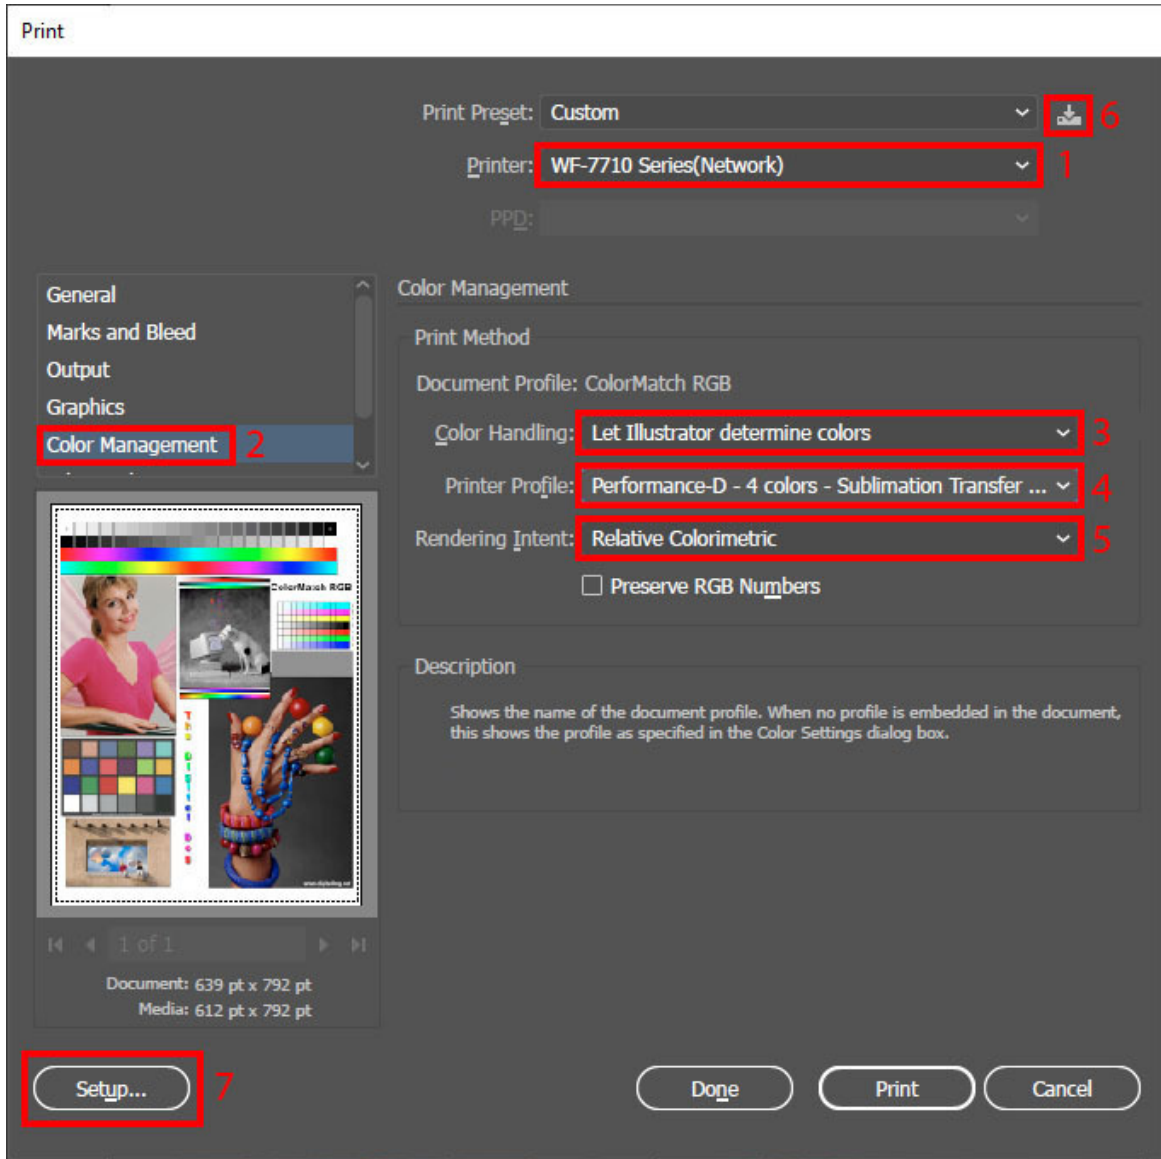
Print

Print Preset: Custom

6

Printer: WF-7710 Series(Network)

1

PPD:

General
Marks and Bleed
Output
Graphics
Color Management

2

ColorMatch RGB

The Digital Dog

1 of 1

Document: 639 pt x 792 pt
Media: 612 pt x 792 pt

Color Management

Print Method

Document Profile: ColorMatch RGB

Color Handling: Let Illustrator determine colors

3

Printer Profile: Performance-D - 4 colors - Sublimation Transfer ...

4

Rendering Intent: Relative Colorimetric

5

Preserve RGB Numbers

Description

Shows the name of the document profile. When no profile is embedded in the document, this shows the profile as specified in the Color Settings dialog box.

Setup...

7

Done

Print

Cancel